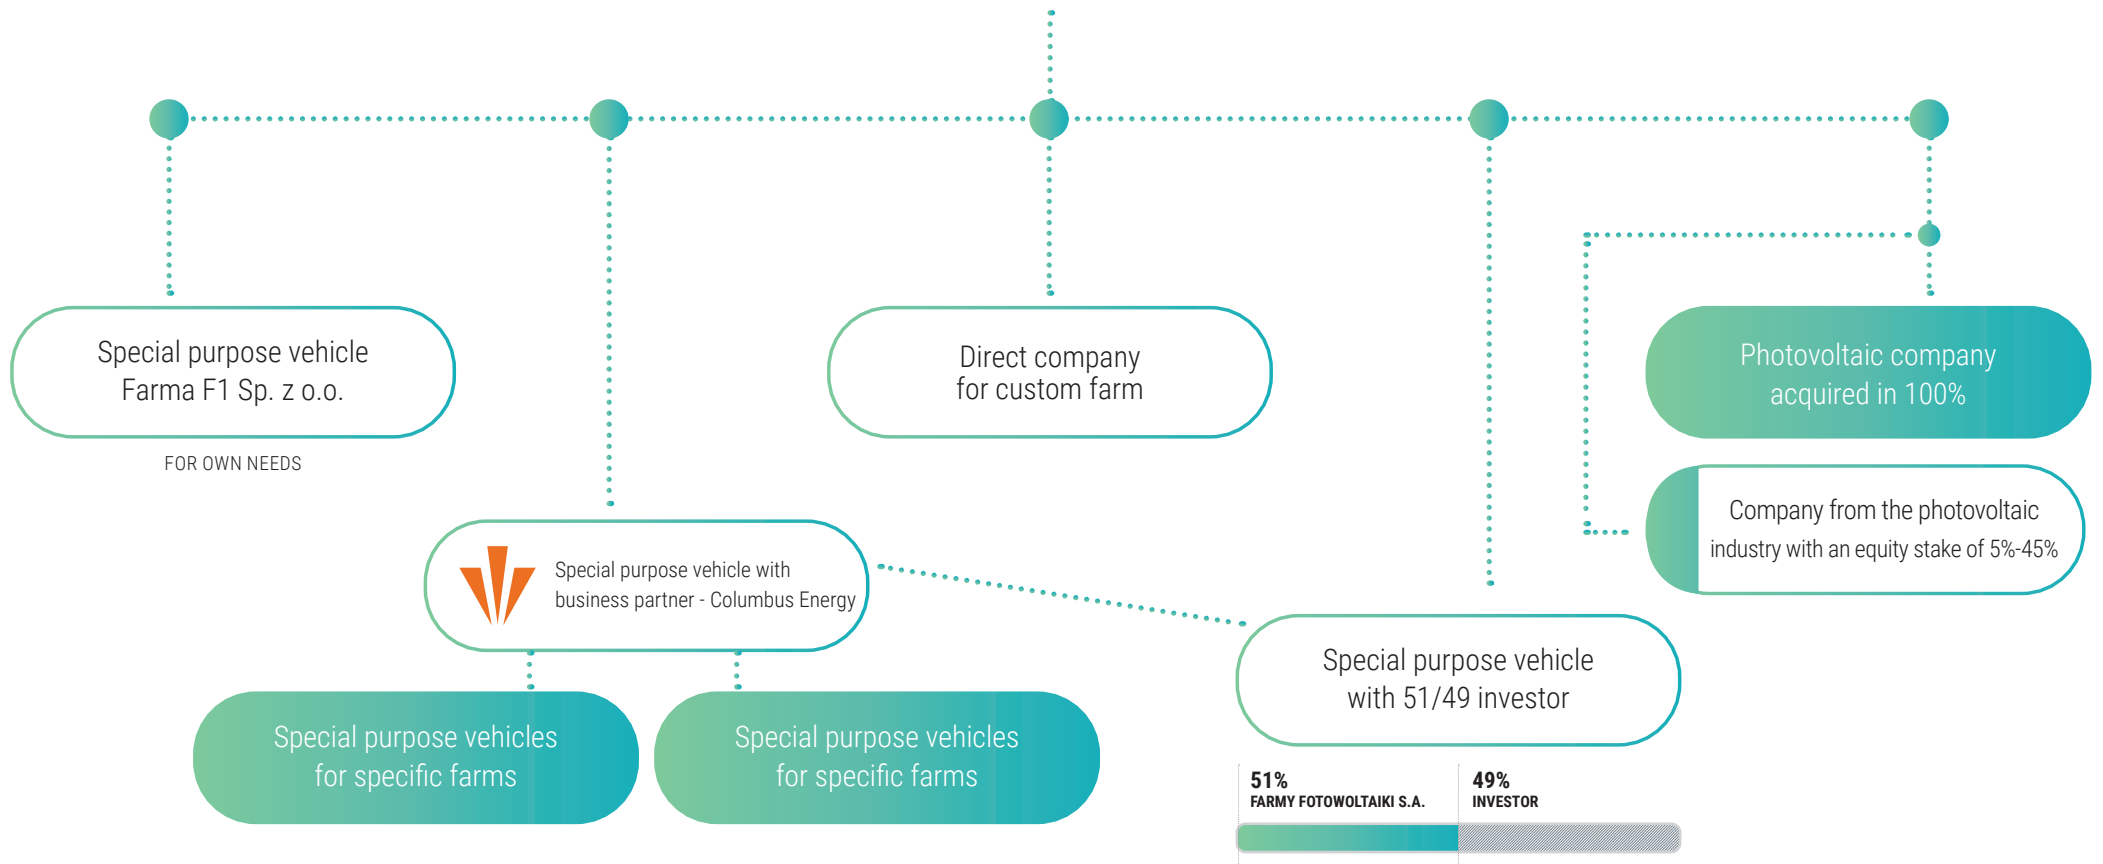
Special purpose vehicle Farma F1 Sp. z o.o.

FOR OWN NEEDS

Direct company for custom farm

Photovoltaic company acquired in 100%

Company from the photovoltaic industry with an equity stake of 5%-45%

Special purpose vehicle with business partner - Columbus Energy

Special purpose vehicle with 51/49 investor

Special purpose vehicles for specific farms

Special purpose vehicles for specific farms

51%
FARMY FOTOWOLTAIKI S.A.

49%
INVESTOR